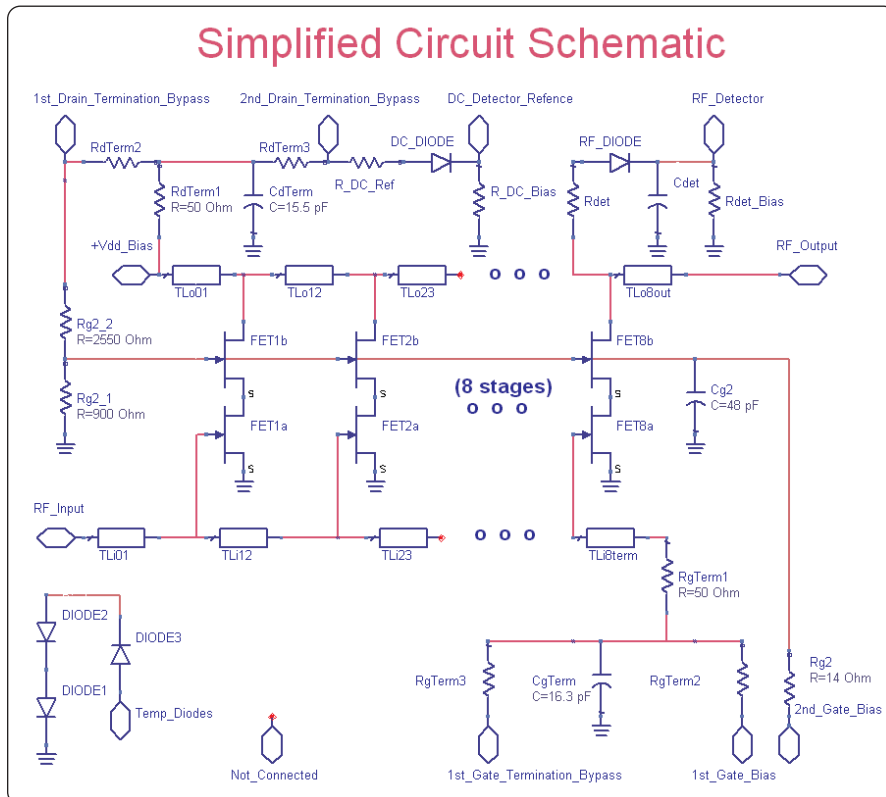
Simplified Circuit Schematic

1st_Drain_Termination_Bypass

2nd_Drain_Termination_Bypass

DC_Detector_Refence

RF_Detector

RdTerm2

RdTerm3

DC_DIODE

RF_DIODE

RdTerm1
R=50 Ohm

CdTerm
C=15.5 pF

R_DC_Ref

R_DC_Bias

Rdet

Cdet

Rdet_Bias

+Vdd_Bias

RF_Output

TLo01

TLo12

TLo23

o o o

TLo8out

Rg2_2
R=2550 Ohm

FET1b

FET2b

FET8b

s

s

s

(8 stages)

o o o

Rg2_1
R=900 Ohm

Cg2
C=48 pF

FET1a

FET2a

FET8a

s

s

s

RF_Input

TLi01

TLi12

TLi23

o o o

TLi8term

RgTerm1
R=50 Ohm

DIODE2

DIODE3

DIODE1

Temp_Diodes

RgTerm3

CgTerm
C=16.3 pF

RgTerm2

Rg2
R=14 Ohm

2nd_Gate_Bias

Not_Connected

1st_Gate_Termination_Bypass

1st_Gate_Bias